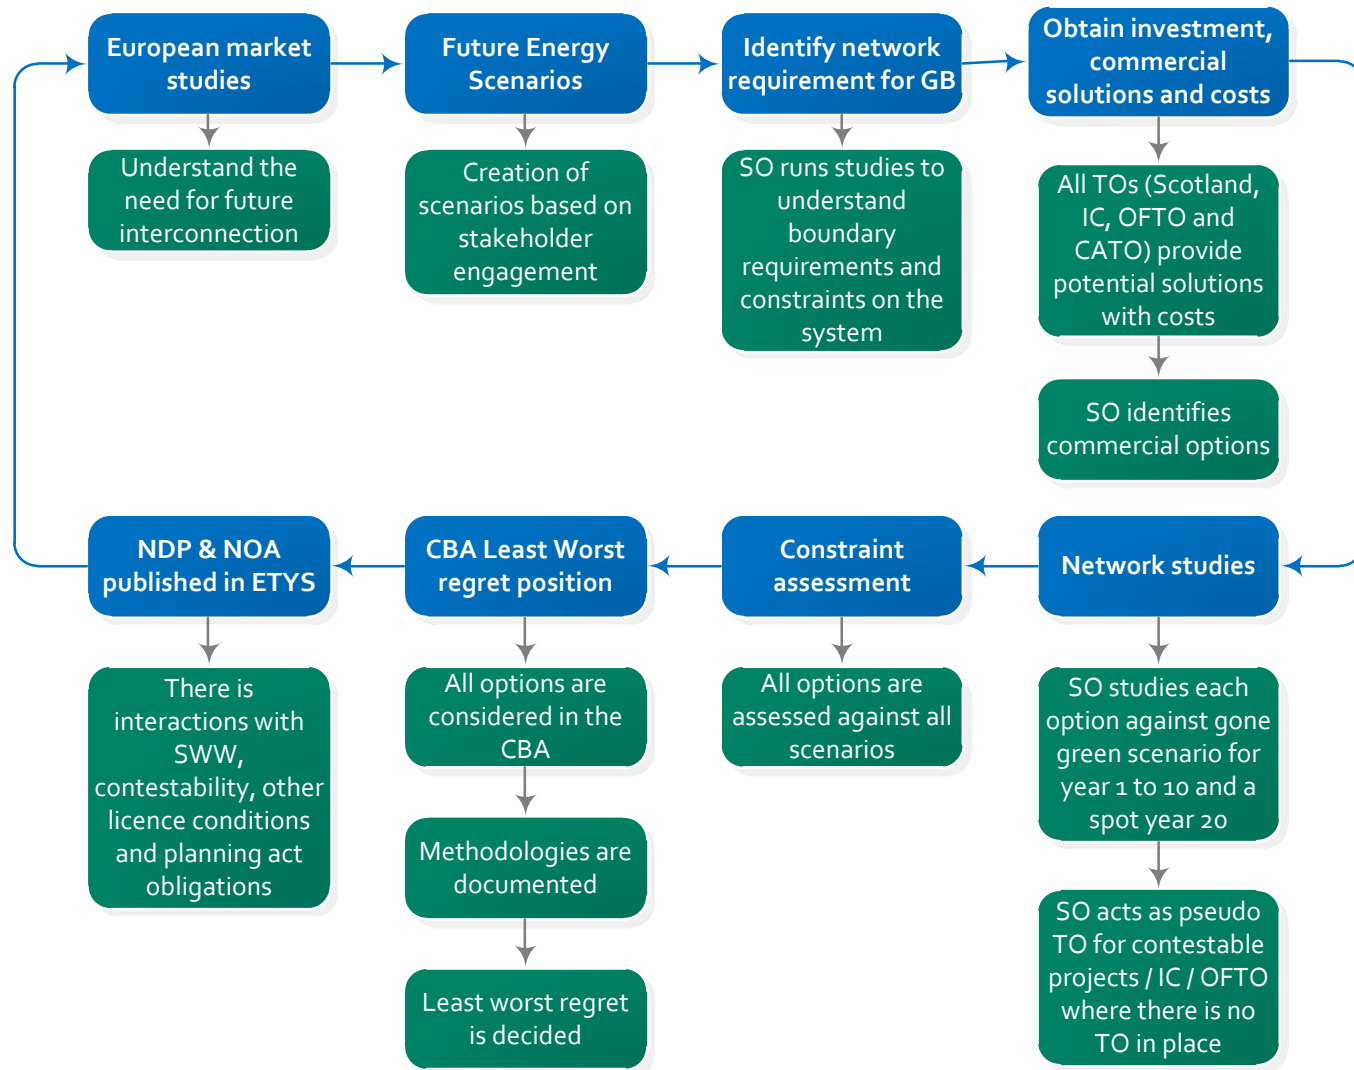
European market studies

Understand the need for future interconnection

Future Energy Scenarios

Creation of scenarios based on stakeholder engagement

Identify network requirement for GB

SO runs studies to understand boundary requirements and constraints on the system

Obtain investment, commercial solutions and costs

All TOs (Scotland, IC, OFTO and CATO) provide potential solutions with costs

SO identifies commercial options

NDP & NOA published in ETYS

There is interactions with SWW, contestability, other licence conditions and planning act obligations

CBA Least Worst regret position

All options are considered in the CBA

Methodologies are documented

Least worst regret is decided

Constraint assessment

All options are assessed against all scenarios

Network studies

SO studies each option against gone green scenario for year 1 to 10 and a spot year 20

SO acts as pseudo TO for contestable projects / IC / OFTO where there is no TO in place